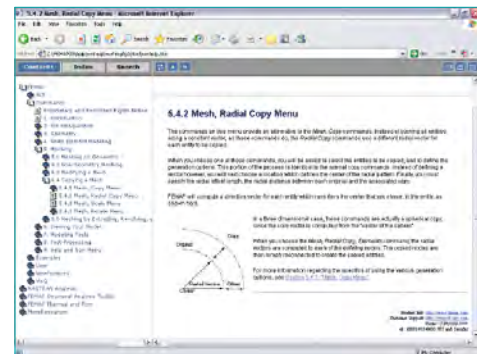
5.4.2 Mesh, Radial Copy Menu - Microsoft Internet Explorer
File Edit View Favorites Tools Help
Back Search Favorites
Address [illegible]
Go Links

Contents Index Search

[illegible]
5.4.2 Mesh, Radial Copy Menu
5.4.3 Mesh, Radial Copy Menu
5.4.4 Mesh, Scale Menu
5.4.5 Mesh, Rotate Menu

5.4.2 Mesh, Radial Copy Menu

The commands on this menu provide an alternative to the Mesh, Copy commands. Instead of joining all entities along a constant vector, as those commands do, the Radial Copy commands use a different vector for each entity to be copied.

When you choose one of these commands, you will be asked to select the entities to be copied, and to define the generation pattern. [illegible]

FEMAP will compute a direction vector for each entity which will then form the center that are chosen. In the entity, as shown here:

In a three dimensional case, these commands are actually a spherical copy, since the copy vector is computed from the "center of the sphere".

Offset
Radial Vector
Center

When you choose the Mesh, Radial Copy, Elements command, the radial vectors are computed to each of the selecting nodes. The copied nodes are then merged/connected to create the copied entities.

For more information regarding the specifics of using the vectors, generation options, see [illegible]

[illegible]

Done
My Computer